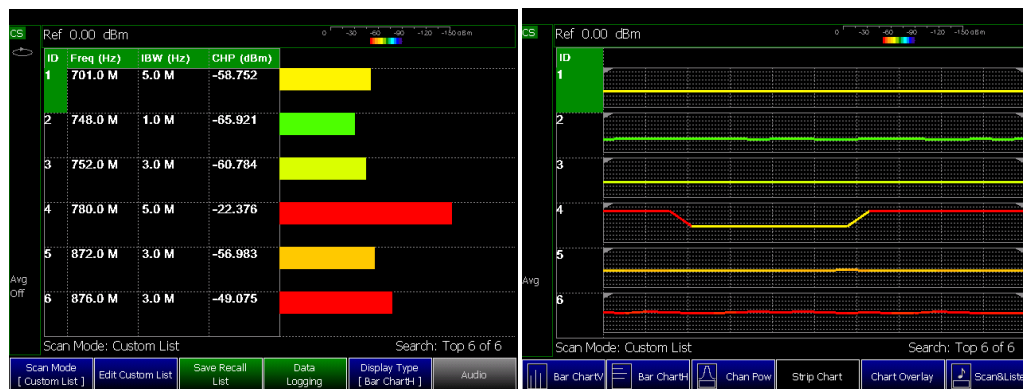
CS

Ref 0.00 dBm

0 -30 -60 -90 -120 -150 dBm

| ID | Freq (Hz) | IBW (Hz) | CHP (dBm) |
|---|---|---|---|
| 1 | 701.0 M | 5.0 M | -58.752 |
| 2 | 748.0 M | 1.0 M | -65.921 |
| 3 | 752.0 M | 3.0 M | -60.784 |
| 4 | 780.0 M | 5.0 M | -22.376 |
| 5 | 872.0 M | 3.0 M | -56.983 |
| 6 | 876.0 M | 3.0 M | -49.075 |

Avg Off

Scan Mode: Custom List

Search: Top 6 of 6

Scan Mode [ Custom List ] | Edit Custom List | Save Recall List | Data Logging | Display Type [ Bar ChartH ] | Audio

CS

Ref 0.00 dBm

0 -30 -60 -90 -120 -150 dBm

ID

1

2

3

4

5

6

Avg

Scan Mode: Custom List

Search: Top 6 of 6

Bar ChartV | Bar ChartH | Chan Pow | Strip Chart | Chart Overlay | Scan&Listen